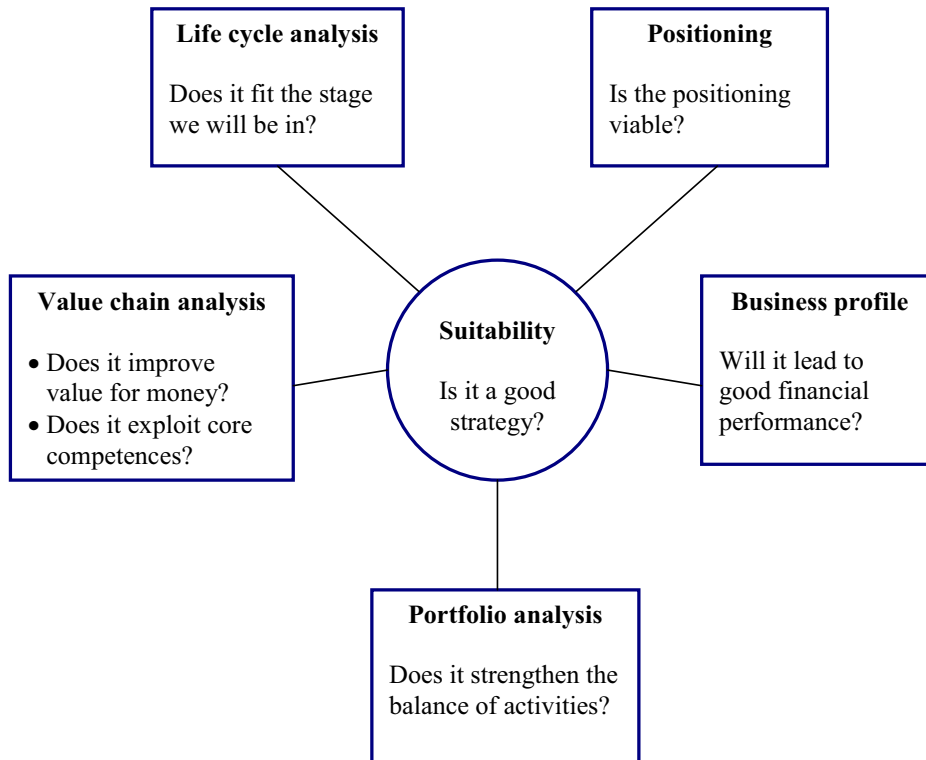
Life cycle analysis

Does it fit the stage we will be in?

Positioning

Is the positioning viable?

Value chain analysis

• Does it improve value for money?
• Does it exploit core competences?

Suitability

Is it a good strategy?

Business profile

Will it lead to good financial performance?

Portfolio analysis

Does it strengthen the balance of activities?